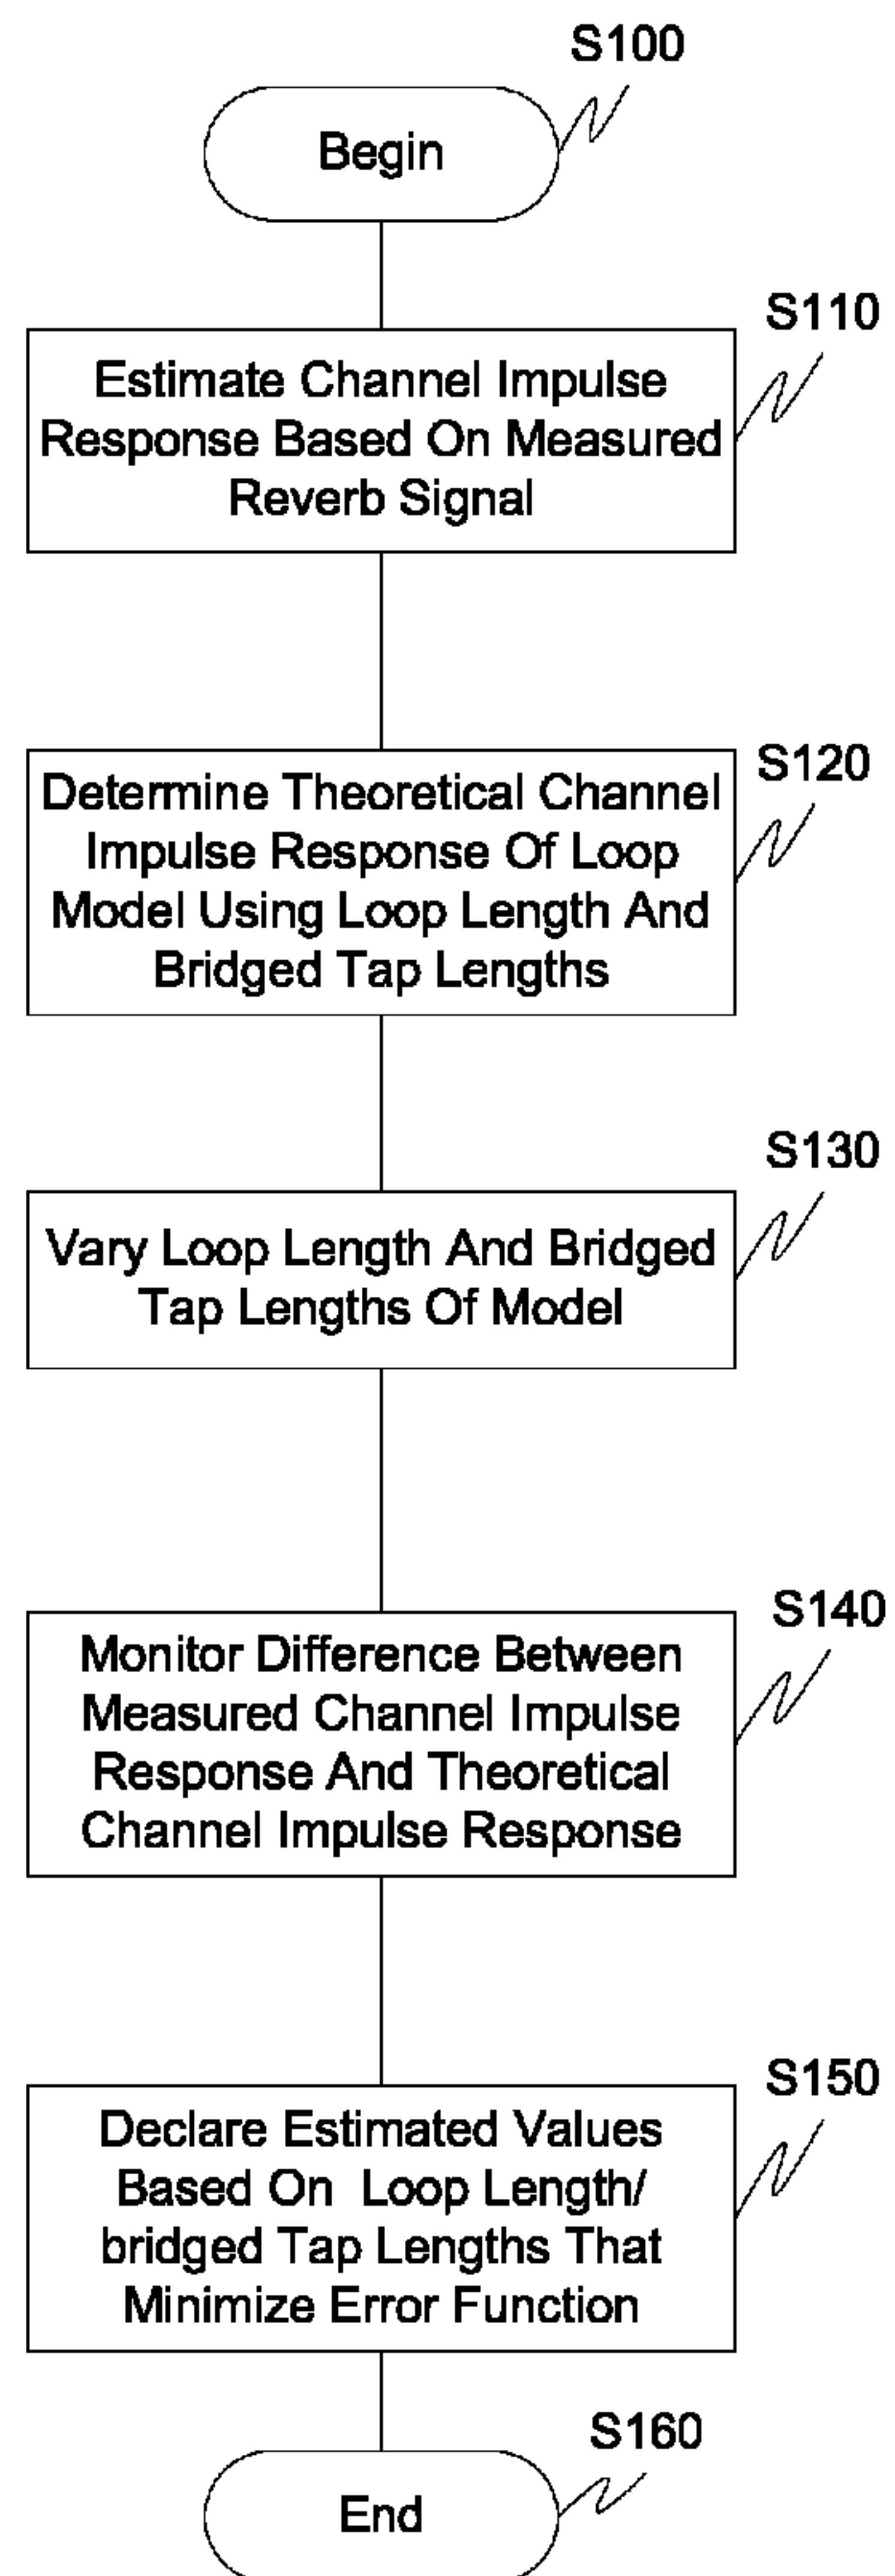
S100

Begin

S110

Estimate Channel Impulse Response Based On Measured Reverb Signal

S120

Determine Theoretical Channel Impulse Response Of Loop Model Using Loop Length And Bridged Tap Lengths

S130

Vary Loop Length And Bridged Tap Lengths Of Model

S140

Monitor Difference Between Measured Channel Impulse Response And Theoretical Channel Impulse Response

S150

Declare Estimated Values Based On Loop Length/ bridged Tap Lengths That Minimize Error Function

S160

End